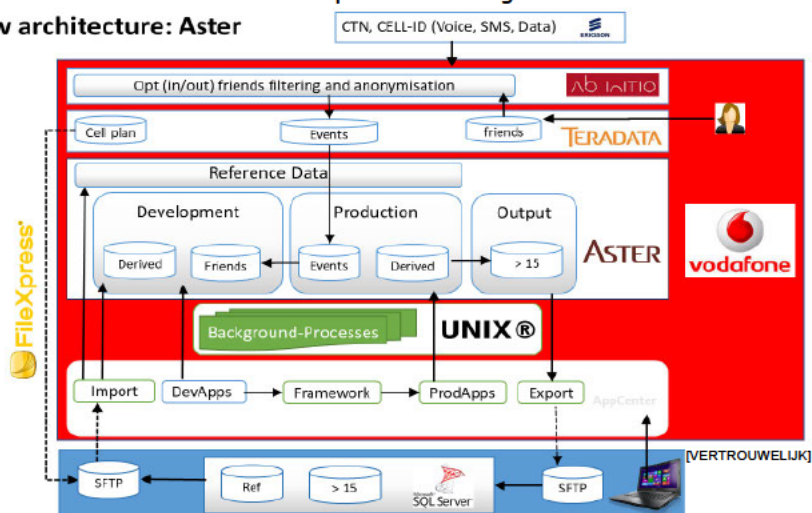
v architecture: Aster

CTN, CELL-ID (Voice, SMS, Data) ERICSSON

Opt (in/out) friends filtering and anonymisation

Ab Initio

Cell plan

Events

friends

TERADATA

Reference Data

Development

Derived

Friends

Production

Events

Derived

Output

> 15

ASTER

vodafone

FileXpress

Background-Processes

UNIX®

Import

DevApps

Framework

ProdApps

Export

AppCenter

[VERTROUWELIJK]

SFTP

Ref

> 15

Microsoft SQL Server

SFTP